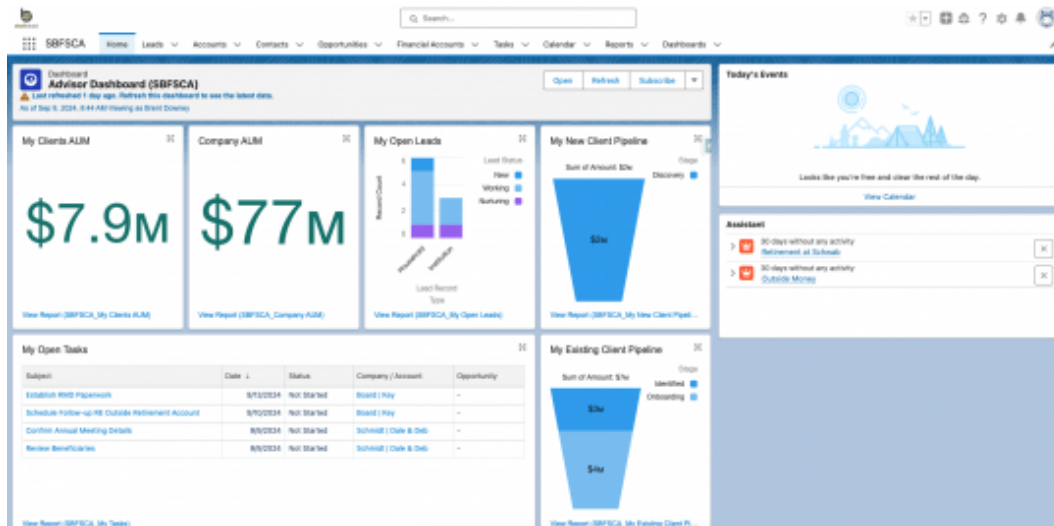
Search...

SBFSCA Home Leads Accounts Contacts Opportunities Financial Accounts Tasks Calendar Reports Dashboards

Dashboard
Advisor Dashboard (SBFSCA)
Last refreshed 1 day ago. Refresh this dashboard to see the latest data.
As of Sep 9, 2024, 8:44 AM Viewing as Brent Downey

Open Refresh Subscribe

Today's Events

Looks like you're free and clear the rest of the day.

View Calendar

My Clients AUM

$7.9M

View Report (SBFSCA_My Clients AUM)

Company AUM

$77M

View Report (SBFSCA_Company AUM)

My Open Leads

Lead Status
New
Working
Nurturing

Record Count

Household Institution

Lead Record Type

View Report (SBFSCA_My Open Leads)

My New Client Pipeline

Sum of Amount: $2M

Stage
Discovery

$2M

View Report (SBFSCA_My New Client Pipeli...

Assistant

30 days without any activity
Retirement at Schwab

30 days without any activity
Outside Money

My Open Tasks

| Subject | Date ↓ | Status | Company / Account | Opportunity |
|---|---|---|---|---|
| Establish RMD Paperwork | 9/13/2024 | Not Started | Board \| Kay | – |
| Schedule Follow-up RE Outside Retirement Account | 9/10/2024 | Not Started | Board \| Kay | – |
| Confirm Annual Meeting Details | 9/9/2024 | Not Started | Schmidt \| Dale & Deb | – |
| Review Beneficiaries | 9/9/2024 | Not Started | Schmidt \| Dale & Deb | – |

View Report (SBFSCA_My Tasks)

My Existing Client Pipeline

Sum of Amount: $7M

Stage
Identified
Onboarding

$3M

$4M

View Report (SBFSCA_My Existing Client Pi...